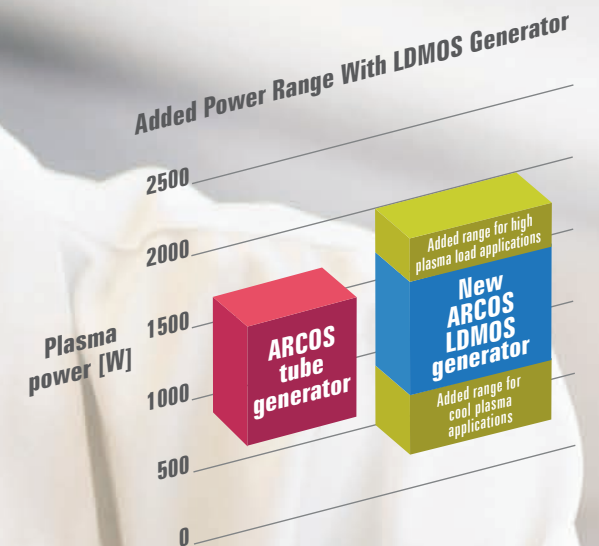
Added Power Range With LDMOS Generator

2500
2000
1500
1000
500
0

Plasma power [W]

ARCOS tube generator

Added range for high plasma load applications

New ARCOS LDMOS generator

Added range for cool plasma applications